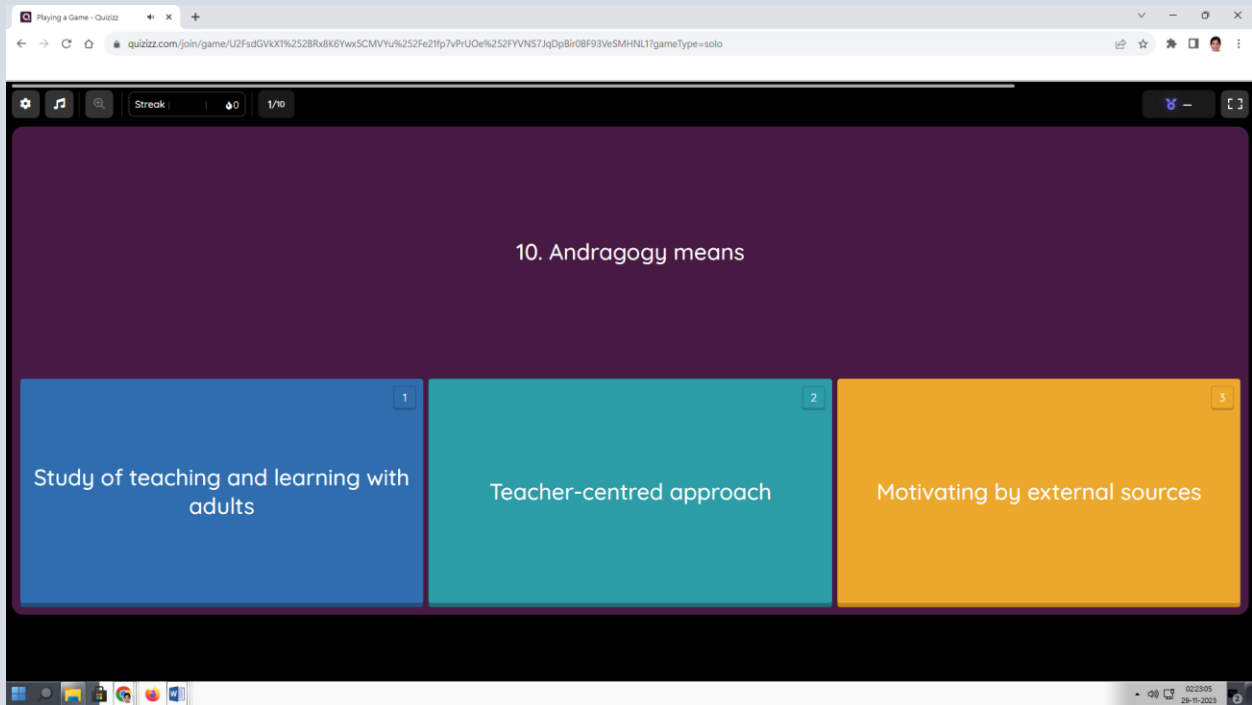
Playing a Game - Quizizz

quizizz.com/join/game/U2FsdGVkX1%252BRx8K6Ywx5CMVYu%252Fe21fp7vPrUOe%252FYVNS7JqDpBir0BF93VeSMHNL1?gameType=solo

Streak 0

1/10

10. Andragogy means

1
Study of teaching and learning with adults

2
Teacher-centred approach

3
Motivating by external sources

02:23:05
29-11-2023